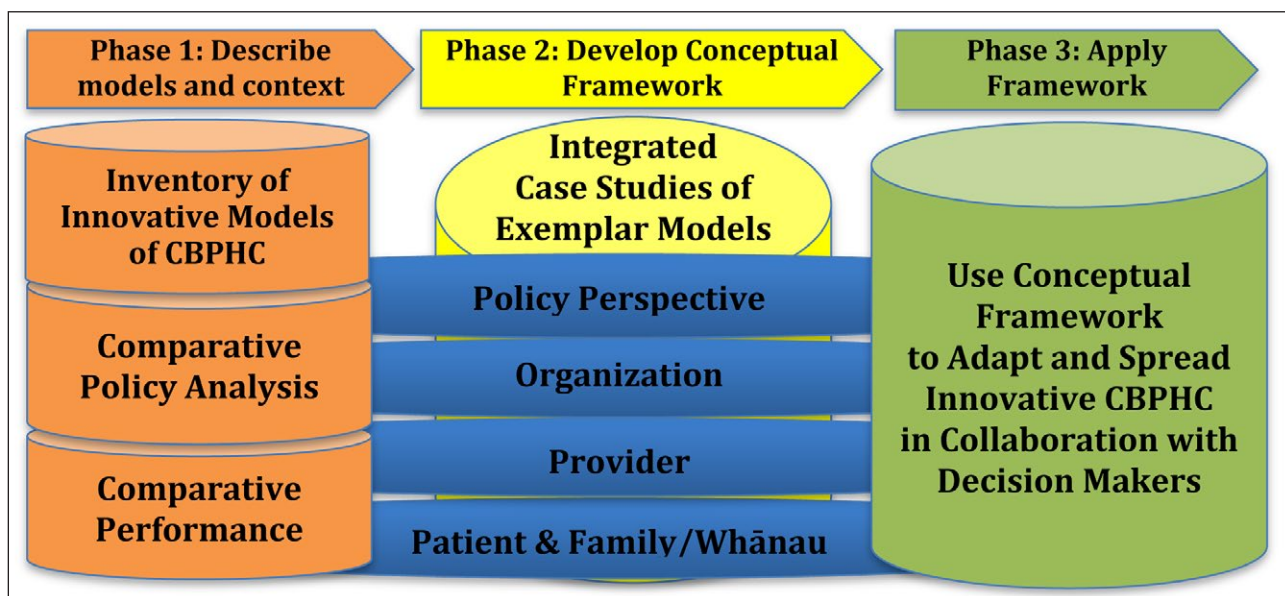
Phase 1: Describe models and context

Phase 2: Develop Conceptual Framework

Phase 3: Apply Framework

Inventory of Innovative Models of CBPHC

Comparative Policy Analysis

Comparative Performance

Integrated Case Studies of Exemplar Models

Policy Perspective

Organization

Provider

Patient & Family/Whānau

Use Conceptual Framework to Adapt and Spread Innovative CBPHC in Collaboration with Decision Makers